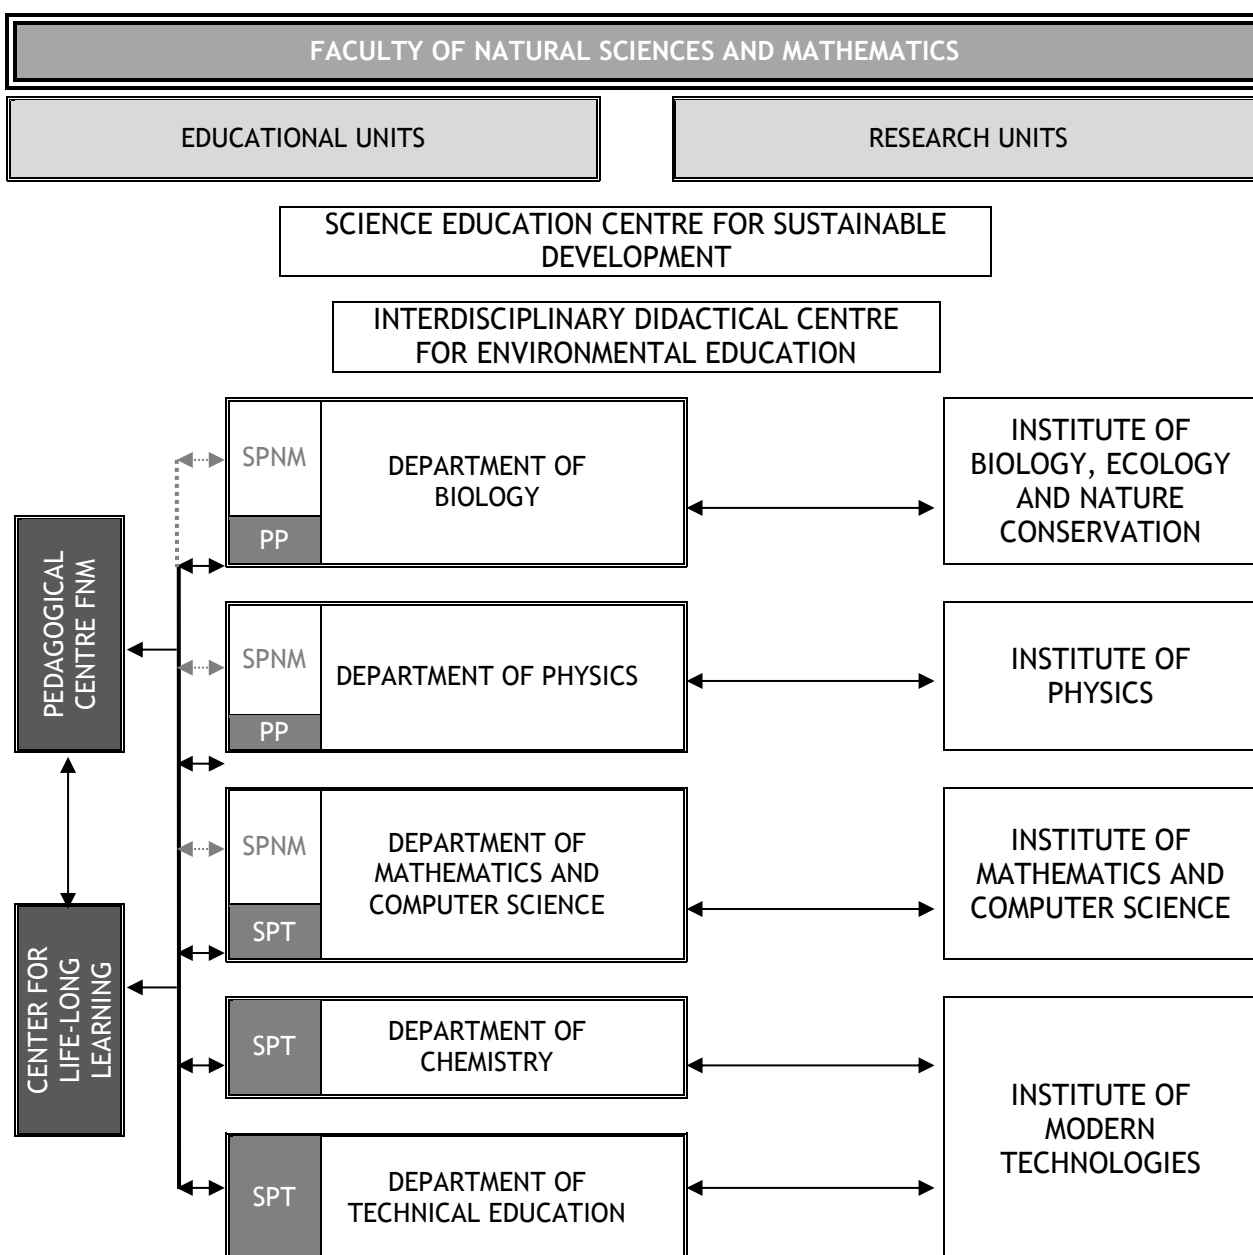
FACULTY OF NATURAL SCIENCES AND MATHEMATICS

EDUCATIONAL UNITS

RESEARCH UNITS

SCIENCE EDUCATION CENTRE FOR SUSTAINABLE DEVELOPMENT

INTERDISCIPLINARY DIDACTICAL CENTRE FOR ENVIRONMENTAL EDUCATION

PEDAGOGICAL CENTRE FNM

CENTER FOR LIFE-LONG LEARNING

SPNM
PP
DEPARTMENT OF BIOLOGY

INSTITUTE OF BIOLOGY, ECOLOGY AND NATURE CONSERVATION

SPNM
PP
DEPARTMENT OF PHYSICS

INSTITUTE OF PHYSICS

SPNM
SPT
DEPARTMENT OF MATHEMATICS AND COMPUTER SCIENCE

INSTITUTE OF MATHEMATICS AND COMPUTER SCIENCE

SPT
DEPARTMENT OF CHEMISTRY

SPT
DEPARTMENT OF TECHNICAL EDUCATION

INSTITUTE OF MODERN TECHNOLOGIES